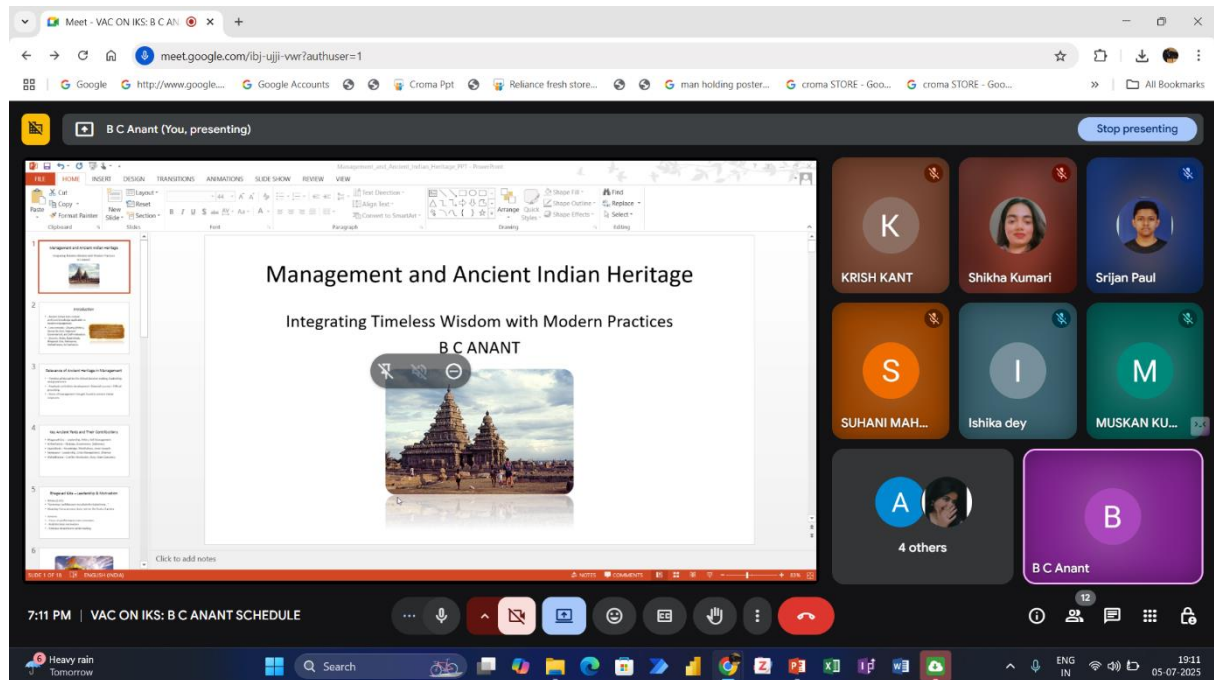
Meet - VAC ON IKS: B C AN

meet.google.com/ibj-ujji-vwr?authuser=1

Google http://www.google... Google Accounts Croma Ppt Reliance fresh store... man holding poster... croma STORE - Goo... croma STORE - Goo... All Bookmarks

B C Anant (You, presenting)

Stop presenting

Management_and_Ancient_Indian_Heritage_PPT - PowerPoint

FILE HOME INSERT DESIGN TRANSITIONS ANIMATIONS SLIDE SHOW REVIEW VIEW

Cut Copy Format Painter Paste Layout Reset New Slide Section Text Direction Align Text Convert to SmartArt Arrange Quick Styles Shape Fill Shape Outline Shape Effects Find Replace Select

Clipboard Slides Font Paragraph Drawing Editing

Management and Ancient Indian Heritage

Integrating Timeless Wisdom with Modern Practices

B C ANANT

Introduction

Relevance of Ancient Heritage in Management

Key Ancient Texts and Their Contributions

Bhagavad Gita – Leadership & Motivation

Click to add notes

SLIDE 1 OF 18 ENGLISH (INDIA) NOTES COMMENTS 83%

K
KRISH KANT

Shikha Kumari

Srijan Paul

S
SUHANI MAH...

I
Ishika dey

M
MUSKAN KU...

A
4 others

B
B C Anant

7:11 PM | VAC ON IKS: B C ANANT SCHEDULE

12

Heavy rain
Tomorrow

Search

ENG IN

19:11
05-07-2025